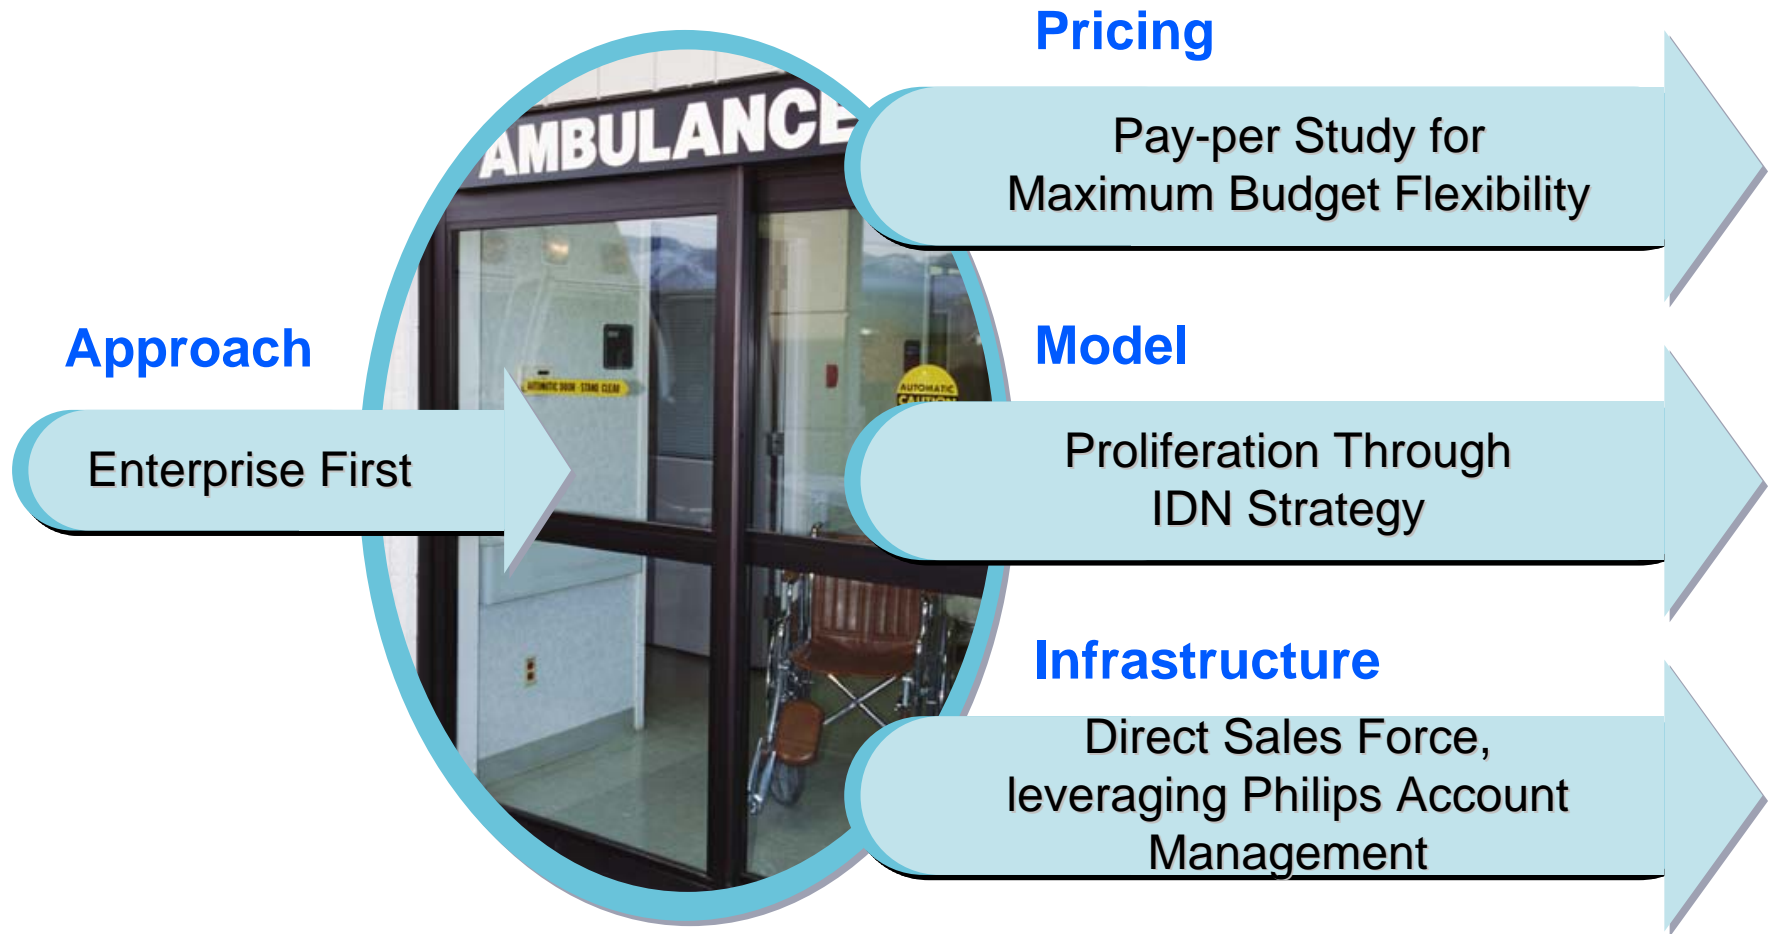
Pricing

Pay-per Study for Maximum Budget Flexibility

AMBULANCE

Approach

Enterprise First

AUTOMATIC DOOR · STAND CLEAR

AUTOMATIC CAUTION

Model

Proliferation Through IDN Strategy

Infrastructure

Direct Sales Force, leveraging Philips Account Management